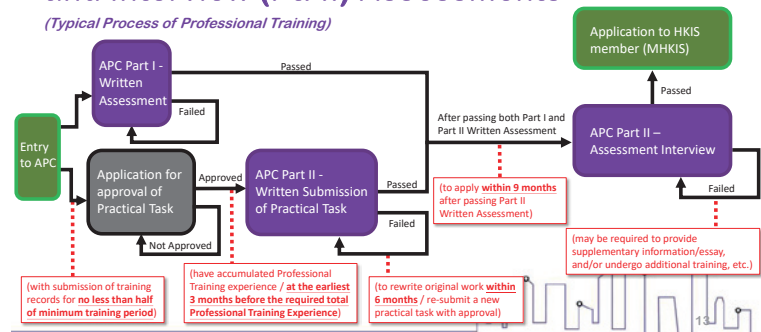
(Typical Process of Professional Training)

Application to HKIS member (MHKIS)

APC Part I - Written Assessment

Passed

Failed

Entry to APC

Application for approval of Practical Task

Approved

Not Approved

APC Part II - Written Submission of Practical Task

Passed

Failed

After passing both Part I and Part II Written Assessment

APC Part II – Assessment Interview

Passed

Failed

(to apply within 9 months after passing Part II Written Assessment)

(may be required to provide supplementary information/essay, and/or undergo additional training, etc.)

(with submission of training records for no less than half of minimum training period)

(have accumulated Professional Training experience / at the earliest 3 months before the required total Professional Training Experience)

(to rewrite original work within 6 months / re-submit a new practical task with approval)

13